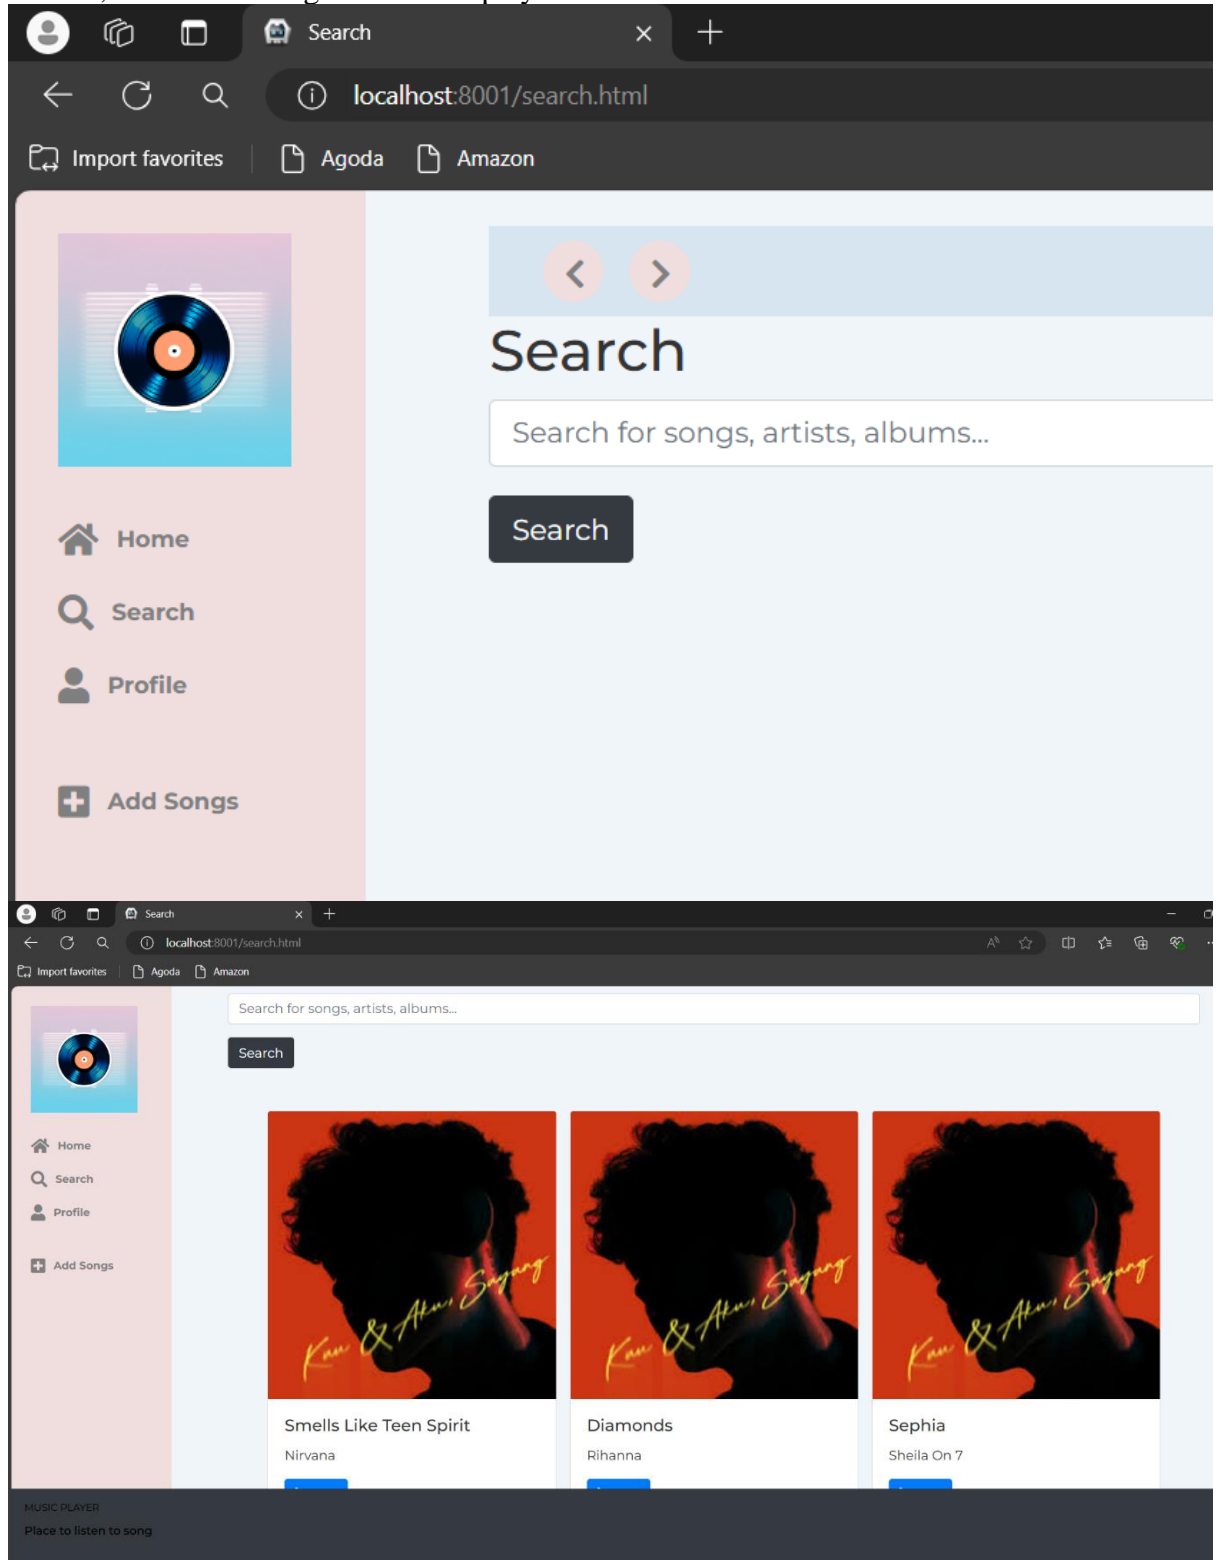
Search
localhost:8001/search.html
Import favorites
Agoda
Amazon

Search

Search for songs, artists, albums...

Search

Home
Search
Profile
Add Songs

Search
localhost:8001/search.html
Import favorites
Agoda
Amazon

Search for songs, artists, albums...
Search

Home
Search
Profile
Add Songs

Kau & Aku Sayang
Smells Like Teen Spirit
Nirvana

Kau & Aku Sayang
Diamonds
Rihanna

Kau & Aku Sayang
Sephia
Sheila On 7

MUSIC PLAYER
Place to listen to song